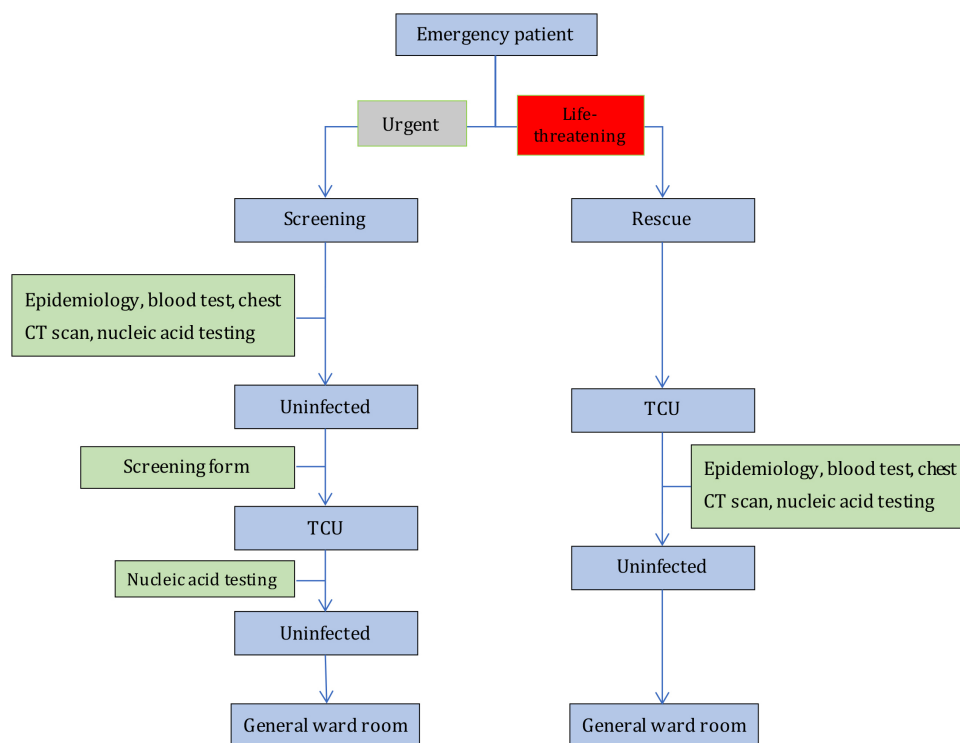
Emergency patient

Urgent

Life-threatening

Screening

Rescue

Epidemiology, blood test, chest CT scan, nucleic acid testing

Uninfected

TCU

Screening form

Epidemiology, blood test, chest CT scan, nucleic acid testing

TCU

Uninfected

Nucleic acid testing

Uninfected

General ward room

General ward room